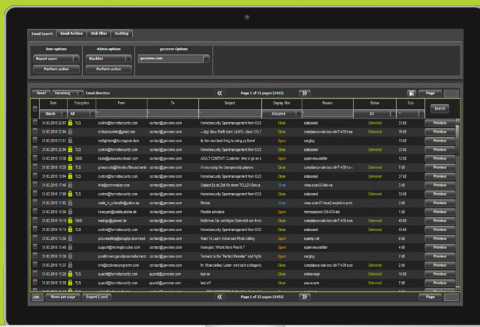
Email Search | Email Archive | Mail filter | Auditing

User options
Report spam
Perform action

Admin options
Blacklist
Perform action

geovree Options
geovree.com

Email | Summary | Email direction

Page 1 of 11 pages (1443)

Page

Date | Encryption | From | To | Subject | Display filter | Reason | Status | Size

Search | All | Adopted | All

Search

13.02.2014 22:41 | TLS | contro@formalsecurity.com | contact@geovree.com | Homeowscully Spammanagement from ICLS | Clean | dalaessed | Delivered | 23 kB | Preview
13.02.2014 22:34 | | info@example.com | contact@geovree.com | ---Ag: Bow Profit Alert: GLKTL | New: CTL | Spam | compliance-rule box.ide/f+K 09 rose | Delivered | 16 kB | Preview
13.02.2014 21:51 | | nofightemp@filtergrader.com | contact@geovree.com | Its the next best thing to hang up there! | Spam | weighing | | 12 kB | Preview
13.02.2014 20:04 | TLS | contro@formalsecurity.com | contact@geovree.com | Homeowscully Spammanagement from ICLS | Clean | dalaessed | Delivered | 23 kB | Preview
13.02.2014 19:30 | SMIS | tracie@assassins-inkwell.com | contact@geovree.com | ADULT CONTENT: Customer: time to go on s | Spam | spam-rew-center | | 12 kB | Preview
13.02.2014 18:48 | TLS | greenroom@feedback.shot.com | contact@geovree.com | Announcing the championship players | Spam | compliance-rule box.ide/f+K 09 rose | Delivered | 33 kB | Preview
13.02.2014 18:44 | TLS | contro@formalsecurity.com | contact@geovree.com | Homeowscully Spammanagement from ICLS | Clean | dalaessed | Delivered | 23 kB | Preview
13.02.2014 17:40 | | info@geovreeco.com | contact@geovree.com | Subject Sa ist Zeit für einen TOLLEN Bonus | Virus | virus-scan E-Mail-rax | | 7 kB | Preview
13.02.2014 17:38 | TLS | contro@formalsecurity.com | contact@geovree.com | Homeowscully Spammanagement from ICLS | Clean | dalaessed | Delivered | 23 kB | Preview
13.02.2014 17:05 | | natie_n_nnlns@hotmail.com | contact@geovree.com | Planes | Virus | virus-scan-47 Insa/Creadchil-Inf-lem | | 12 kB | Preview
13.02.2014 16:59 | | hosteyess@aldiscotene.de | contact@geovree.com | Modelo activate | Spam | menosepara-20II-I00-fat | | 1 kB | Preview
13.02.2014 16:41 | | mailing@donnel.de | contact@geovree.com | Stellen sie ihr wichtiger Sitzwirkt am ihres | Spam | compliance-rule box.ide/f+K 09 rose | Delivered | 13 kB | Preview
13.02.2014 16:18 | TLS | contro@formalsecurity.com | contact@geovree.com | Homeowscully Spammanagement from ICLS | Clean | dalaessed | Delivered | 23 kB | Preview
13.02.2014 15:47 | | polcomedia@sultagate.chemical | contact@geovree.com | Want To Learn Advanced Mole Lifting | Spam | quanty.val | | 8 kB | Preview
13.02.2014 15:44 | | support@formalsecurity.com | contact@geovree.com | Hackspert: Whose Here Reorts? | Clean | dalaessed | Delivered | 4 kB | Preview
13.02.2014 15:35 | | pixatifincorporatedsecondaryment | contact@geovree.com | Tumears to the "Perfect Reorder" and fight | Spam | weighing | | 12 kB | Preview
13.02.2014 15:22 | TLS | contro@formalsecurity.com | contact@geovree.com | Homeowscully Spammanagement from ICLS | Clean | dalaessed | Delivered | 23 kB | Preview
13.02.2014 15:00 | TLS | support@formalsecurity.com | contact@geovree.com | A+ Share/Jetes Laden wird sich anfangen | Spam | compliance-rule box.ide/f+K 09 rose | Delivered | 2 kB | Preview
13.02.2014 14:49 | | support@formalsecurity.com | contact@geovree.com | test me | Clean | maker-scan | | 13 kB | Preview
13.02.2014 14:39 | TLS | support@formalsecurity.com | contact@geovree.com | test inf | Clean | ww-score | Delivered | 31 kB | Preview

100 | Rows per page | Export (.csv)

Page 1 of 11 pages (1443)

Page